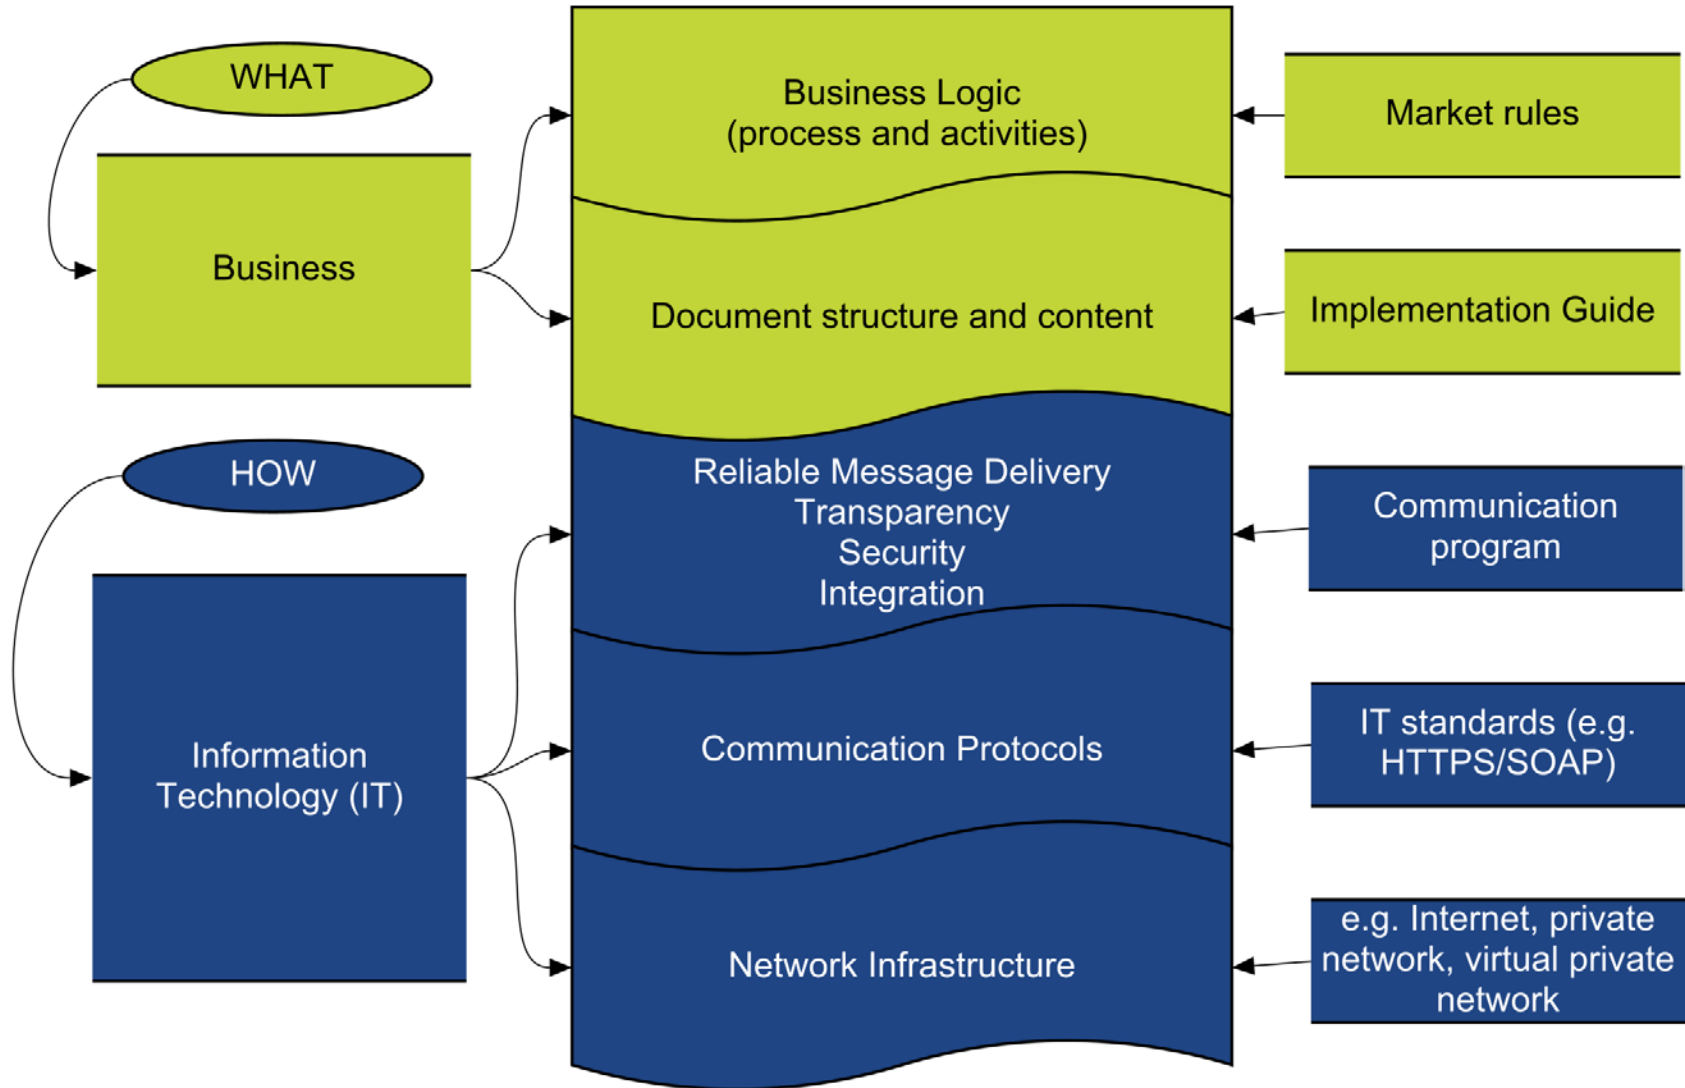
WHAT

Business

HOW

Information Technology (IT)

Business Logic (process and activities)

Document structure and content

Reliable Message Delivery
Transparency
Security
Integration

Communication Protocols

Network Infrastructure

Market rules

Implementation Guide

Communication program

IT standards (e.g. HTTPS/SOAP)

e.g. Internet, private network, virtual private network